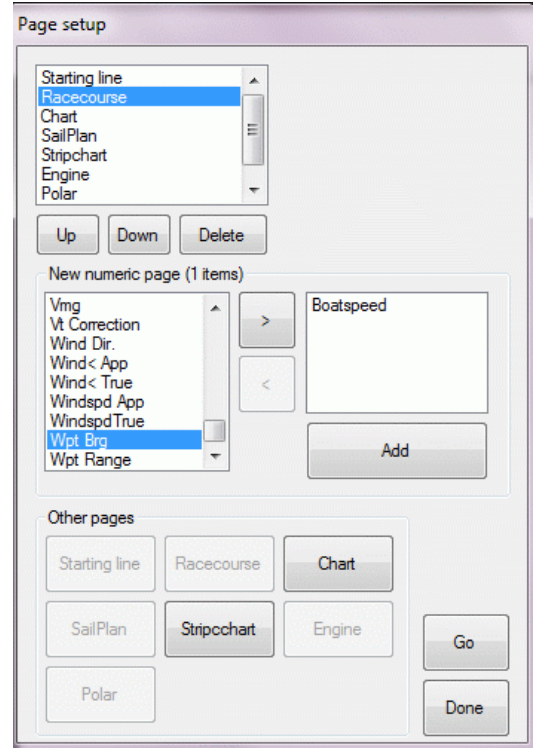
Page setup

Starting line
Racecourse
Chart
SailPlan
Stripchart
Engine
Polar

Up
Down
Delete

New numeric page (1 items)

Vmg
Vt Correction
Wind Dir.
Wind< App
Wind< True
Windspd App
WindspdTrue
Wpt Brg
Wpt Range

>
<

Boatspeed

Add

Other pages

Starting line
Racecourse
Chart
SailPlan
Stripcchart
Engine
Polar

Go
Done